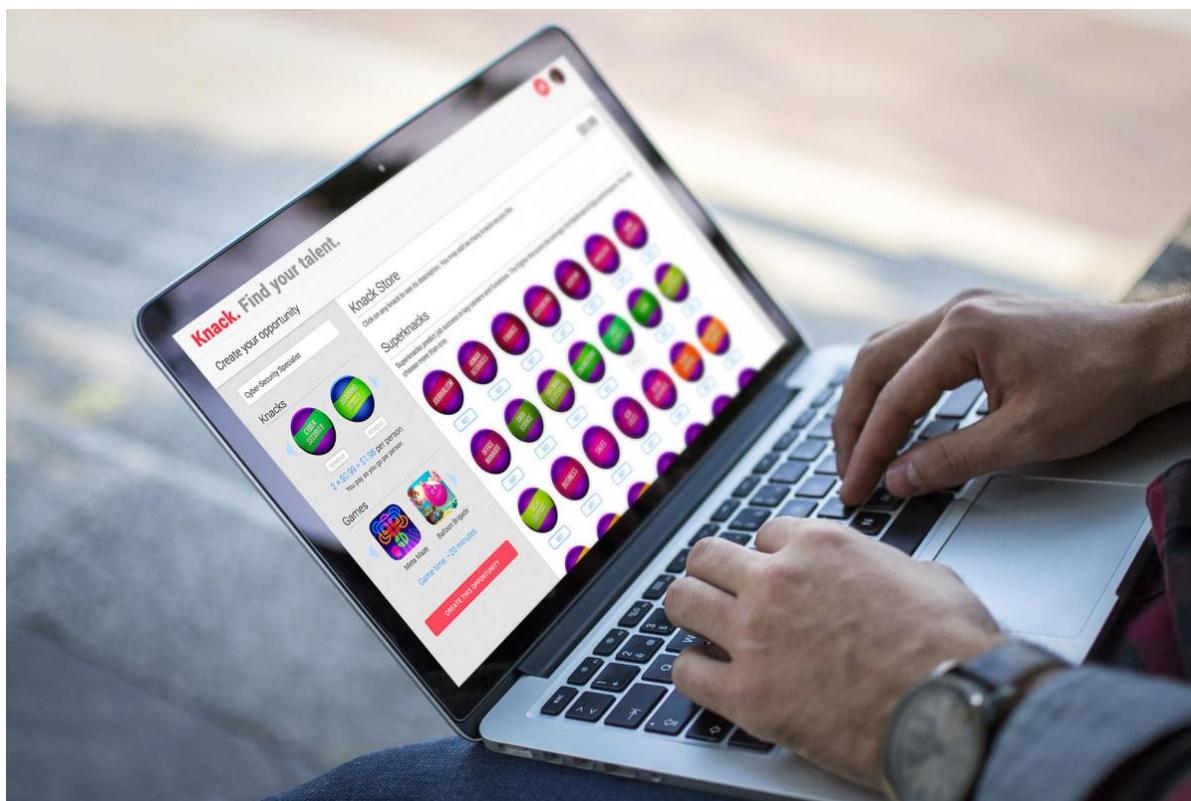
Knack. Find your talent.

Create your opportunity

Cyber Security Specialist

Knacks

CYBER SECURITY

LEARNING AGILITY

REMOVE

REMOVE

2 x $0.99 = $1.98 per person
You pay as you go per person

Games

Meta Maze

Balloon Brigade

Game time: ~20 minutes

CREATE THIS OPPORTUNITY

Knack Store

Click on any knack to see its description. You may add as many knacks as you like.

Superknacks

Superknacks predict job success in key careers and functions. The higher the score the more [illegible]

JOURNALISM

HUMAN RESOURCES

FINANCE

ENGINEERING

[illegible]

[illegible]

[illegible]

OFFICE MANAGER

CYBER SECURITY

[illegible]

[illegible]

SALES

ENTREPRENEURSHIP

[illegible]

BUSINESS

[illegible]

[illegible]

GET

GET

GET

GET

GET

GET

$0.99